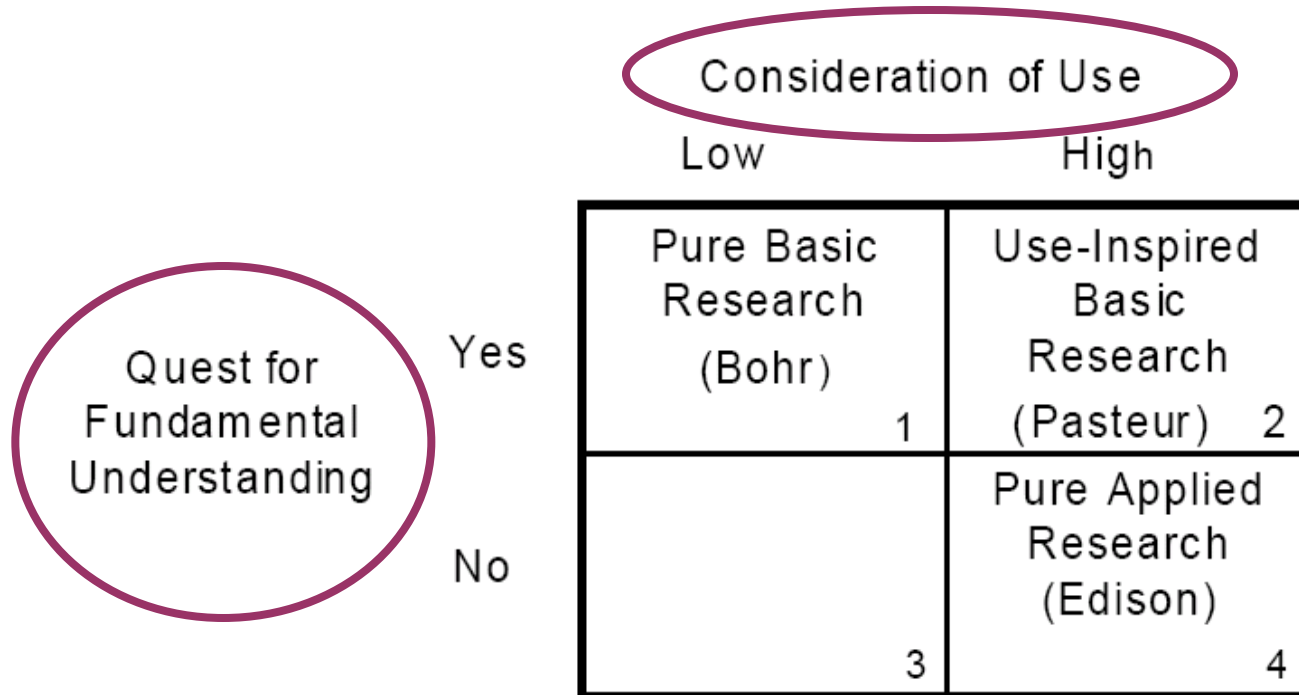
Consideration of Use

Quest for Fundamental Understanding

| | Low | High |
|---|---|---|
| Yes | Pure Basic Research (Bohr) 1 | Use-Inspired Basic Research (Pasteur) 2 |
| No | 3 | Pure Applied Research (Edison) 4 |